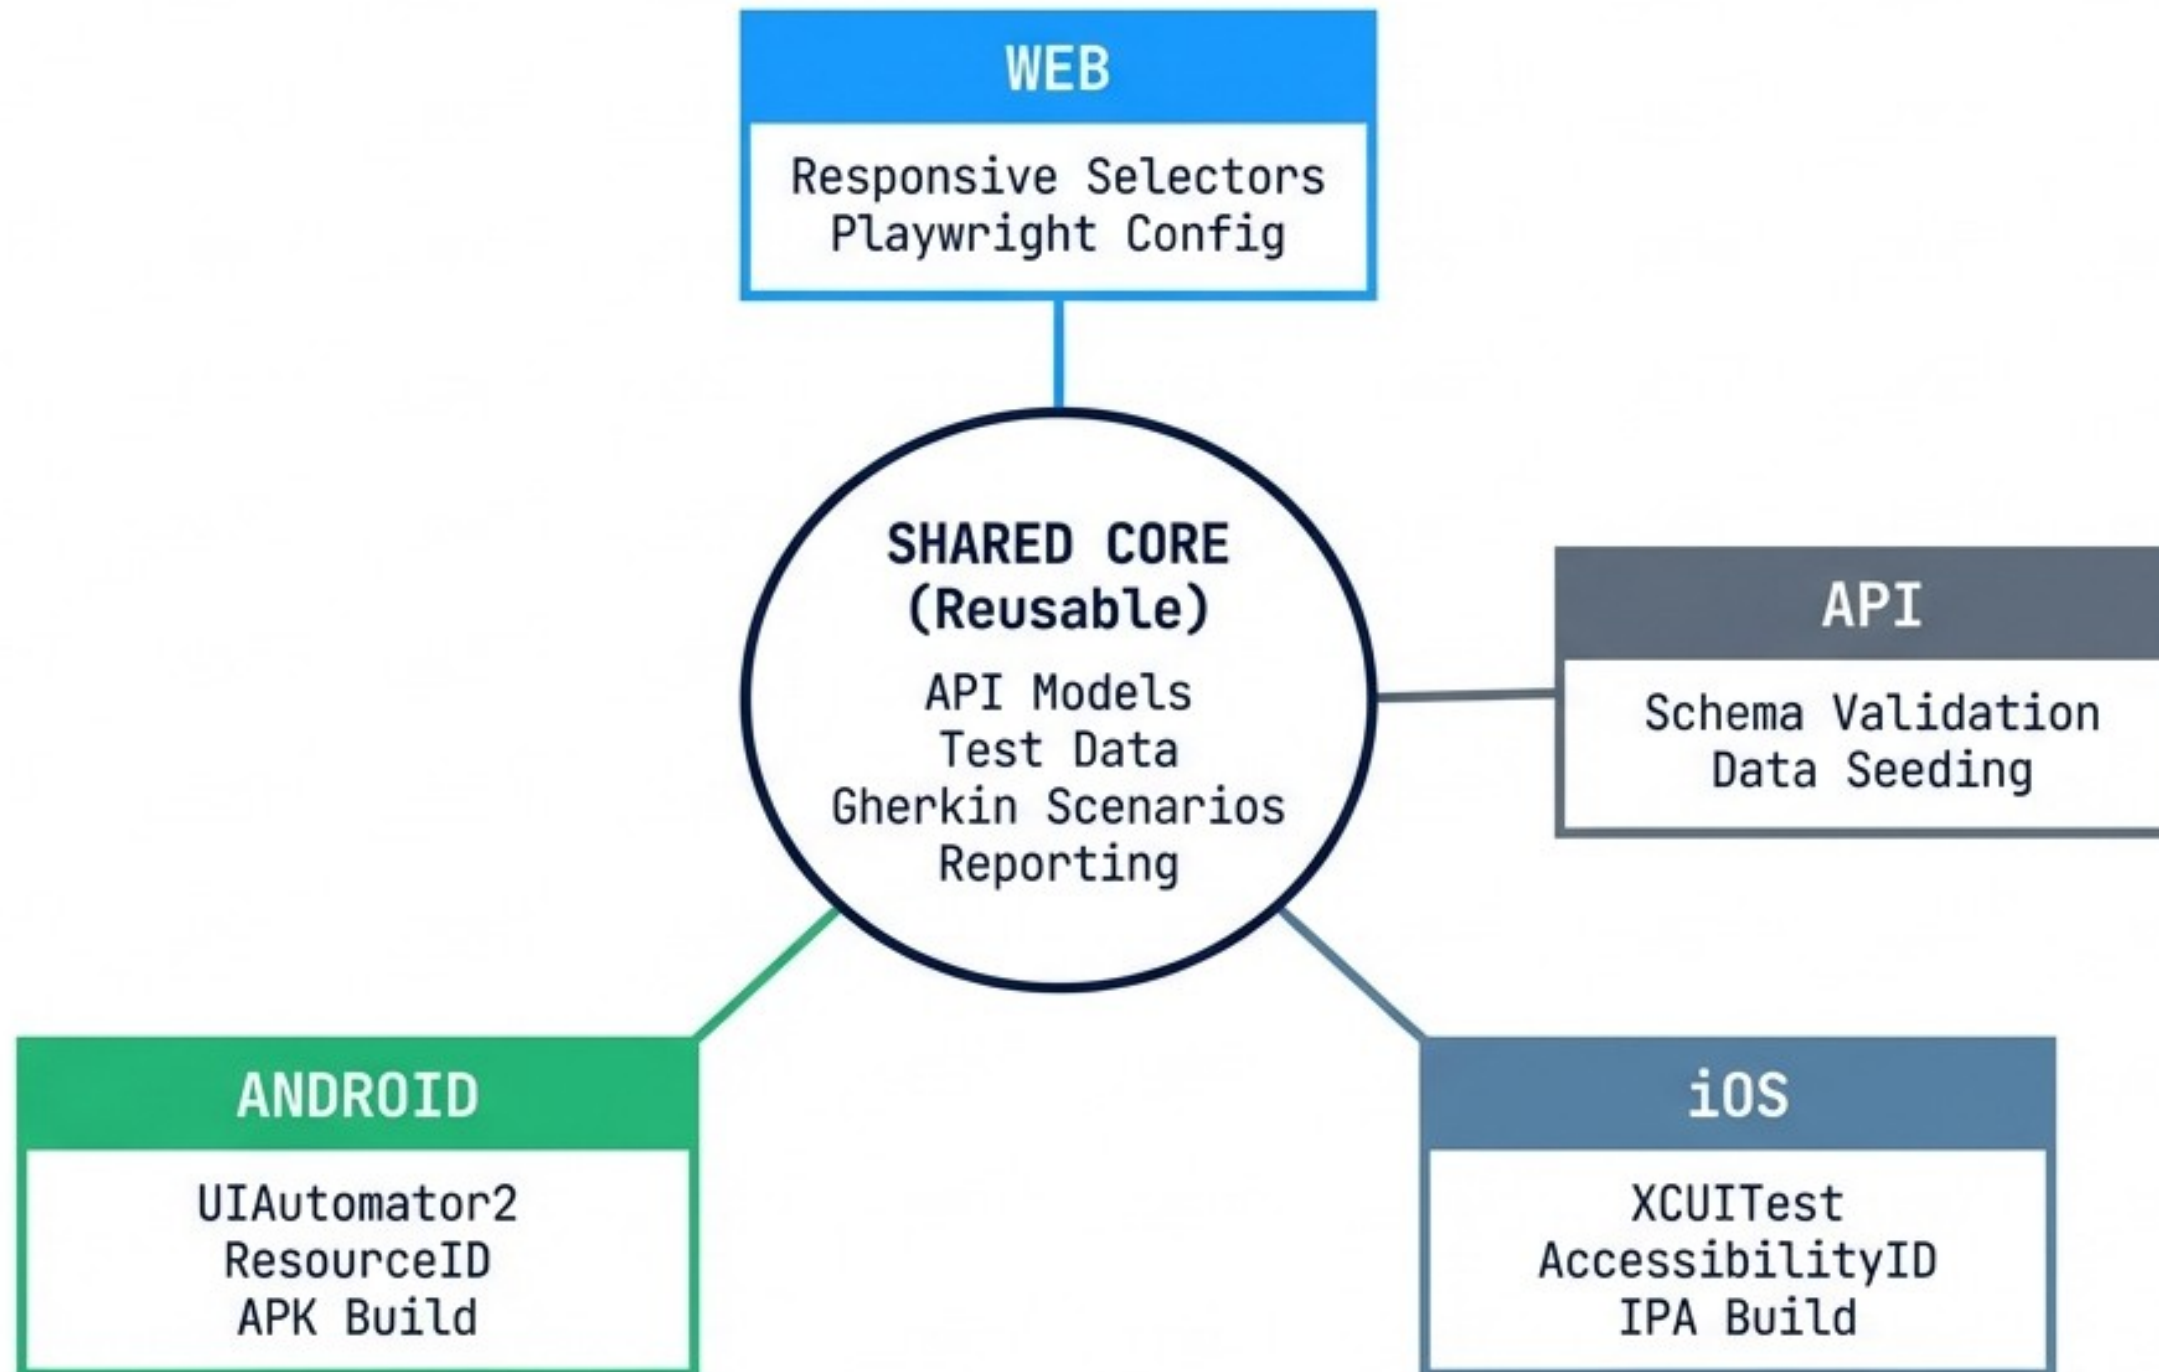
WEB
Responsive Selectors
Playwright Config

SHARED CORE
(Reusable)
API Models
Test Data
Gherkin Scenarios
Reporting

API
Schema Validation
Data Seeding

ANDROID
UIAutomator2
ResourceID
APK Build

iOS
XCUITest
AccessibilityID
IPA Build